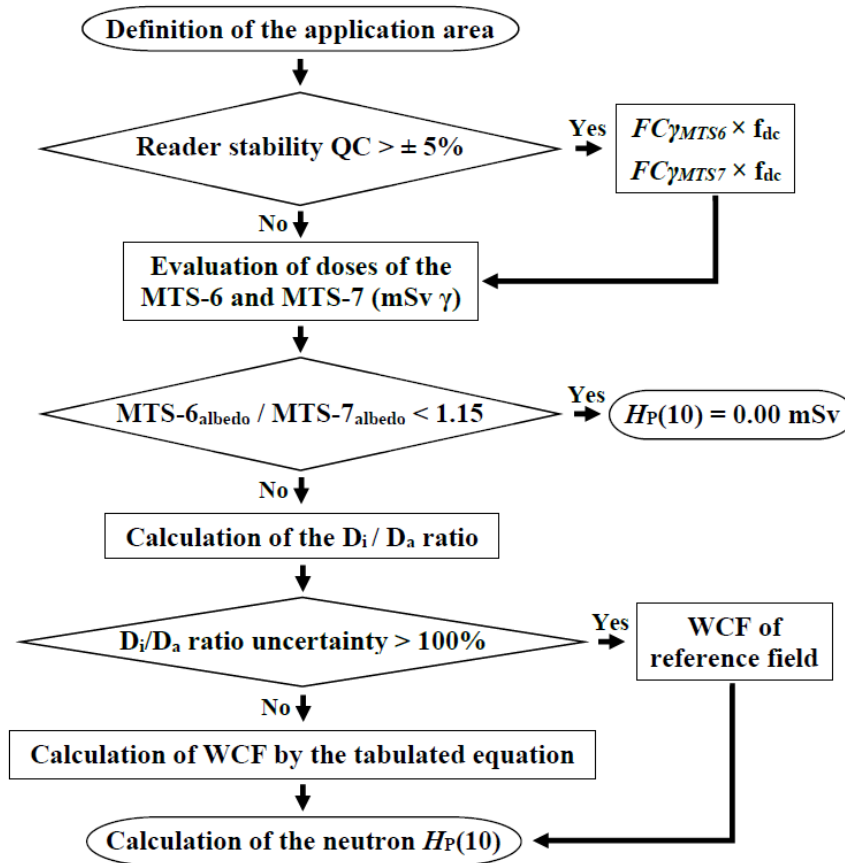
Definition of the application area

Reader stability QC > ± 5%

Yes

$FC\gamma_{MTS6} \times f_{dc}$

$FC\gamma_{MTS7} \times f_{dc}$

No

Evaluation of doses of the MTS-6 and MTS-7 (mSv γ)

MTS-6$_{albedo}$ / MTS-7$_{albedo}$ < 1.15

Yes

$H_P(10)$ = 0.00 mSv

No

Calculation of the D$_i$ / D$_a$ ratio

D$_i$/D$_a$ ratio uncertainty > 100%

Yes

WCF of reference field

No

Calculation of WCF by the tabulated equation

Calculation of the neutron $H_P(10)$